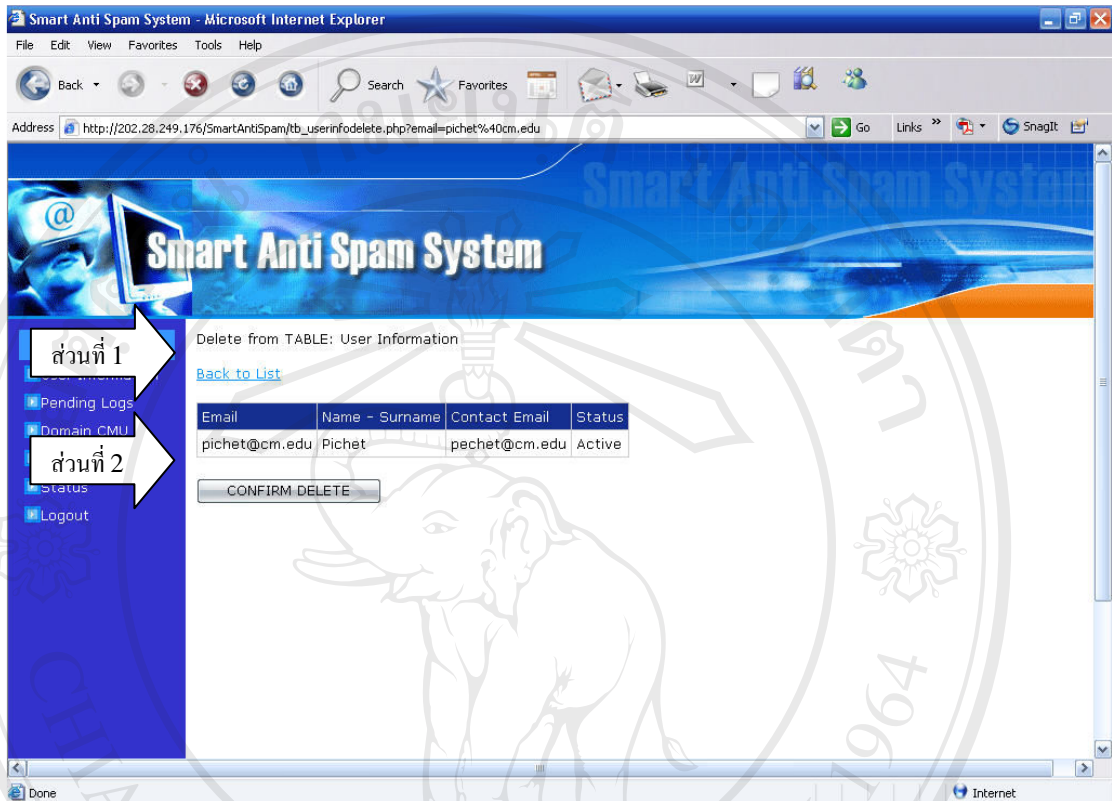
Smart Anti Spam System - Microsoft Internet Explorer

File Edit View Favorites Tools Help

Back Search Favorites

Address http://202.28.249.176/SmartAntiSpam/tb_userinfodelete.php?email=pichet%40cm.edu Go Links SnagIt

Smart Anti Spam System

Smart Anti Spam System

ส่วนที่ 1

ส่วนที่ 2

User Information

Pending Logs

Domain CMU

Status

Logout

Delete from TABLE: User Information

Back to List

| Email | Name - Surname | Contact Email | Status |
|---|---|---|---|
| pichet@cm.edu | Pichet | pechet@cm.edu | Active |

CONFIRM DELETE

Done Internet